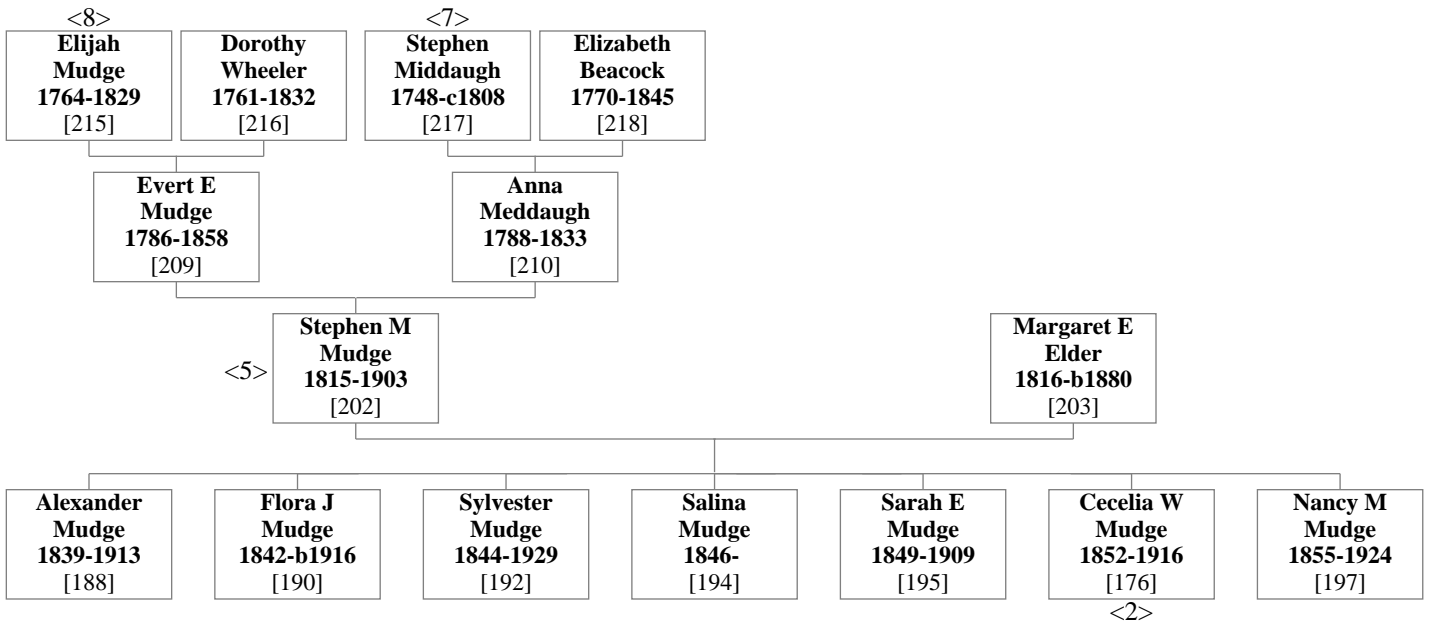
<8>
Elijah Mudge 1764-1829 [215]

Dorothy Wheeler 1761-1832 [216]

<7>
Stephen Middaugh 1748-c1808 [217]

Elizabeth Beacock 1770-1845 [218]

Evert E Mudge 1786-1858 [209]

Anna Meddaugh 1788-1833 [210]

<5>
Stephen M Mudge 1815-1903 [202]

Margaret E Elder 1816-b1880 [203]

Alexander Mudge 1839-1913 [188]

Flora J Mudge 1842-b1916 [190]

Sylvester Mudge 1844-1929 [192]

Salina Mudge 1846- [194]

Sarah E Mudge 1849-1909 [195]

Cecelia W Mudge 1852-1916 [176]
<2>

Nancy M Mudge 1855-1924 [197]